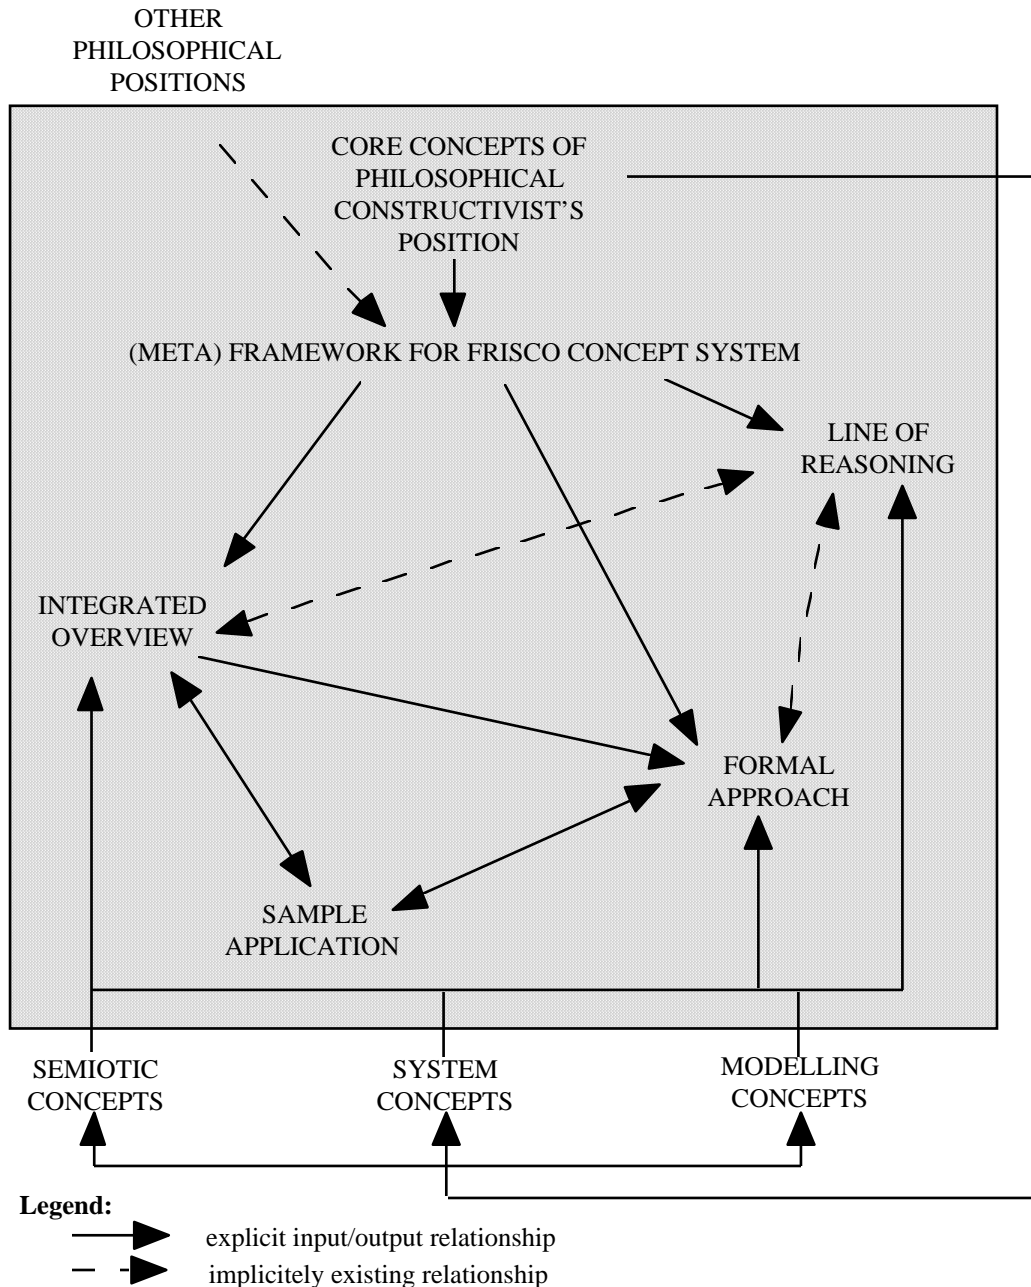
OTHER PHILOSOPHICAL POSITIONS

CORE CONCEPTS OF PHILOSOPHICAL CONSTRUCTIVIST'S POSITION

(META) FRAMEWORK FOR FRISCO CONCEPT SYSTEM

LINE OF REASONING

INTEGRATED OVERVIEW

FORMAL APPROACH

SAMPLE APPLICATION

SEMIOTIC CONCEPTS

SYSTEM CONCEPTS

MODELLING CONCEPTS

Legend:

explicit input/output relationship

implicitely existing relationship